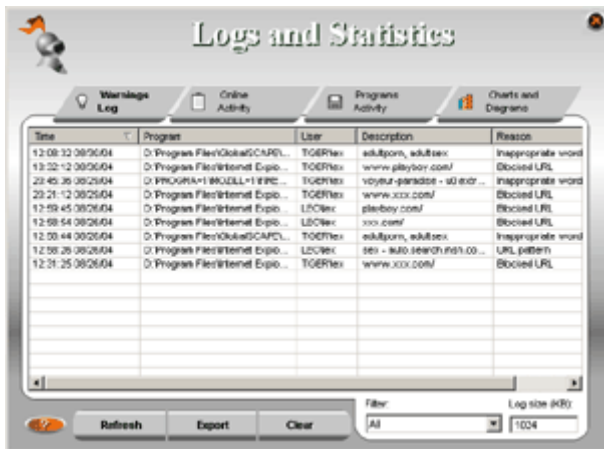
Logs and Statistics

Warnings Log

Online Activity

Programs Activity

Charts and Diagrams

| Time | Program | User | Description | Reason |
|---|---|---|---|---|
| 12:08:32 08/30/04 | D:\Program Files\GlobalSCAPE\... | TIGERtex | adultporn, adultsex | Inappropriate word |
| 13:02:12 08/30/04 | D:\Program Files\Internet Explo... | TIGERtex | www.playboy.com/ | Blocked URL |
| 20:46:36 08/29/04 | D:\PROGRA~1\MOZILL~1\FIRE... | TIGERtex | voyeur-paradise - s0.extr... | Inappropriate word |
| 20:21:12 08/29/04 | D:\Program Files\Internet Explo... | TIGERtex | www.xxx.com/ | Blocked URL |
| 12:59:45 08/26/04 | D:\Program Files\Internet Explo... | LSCtex | playboy.com/ | Blocked URL |
| 12:58:54 08/26/04 | D:\Program Files\Internet Explo... | LSCtex | xxx.com/ | Blocked URL |
| 12:58:44 08/26/04 | D:\Program Files\GlobalSCAPE\... | TIGERtex | adultporn, adultsex | Inappropriate word |
| 12:58:26 08/26/04 | D:\Program Files\Internet Explo... | LSCtex | sex - auto.search.msn.co... | URL pattern |
| 12:31:25 08/26/04 | D:\Program Files\Internet Explo... | TIGERtex | www.xxx.com/ | Blocked URL |

Refresh Export Clear

Filter: All

Log size (KB): 1024